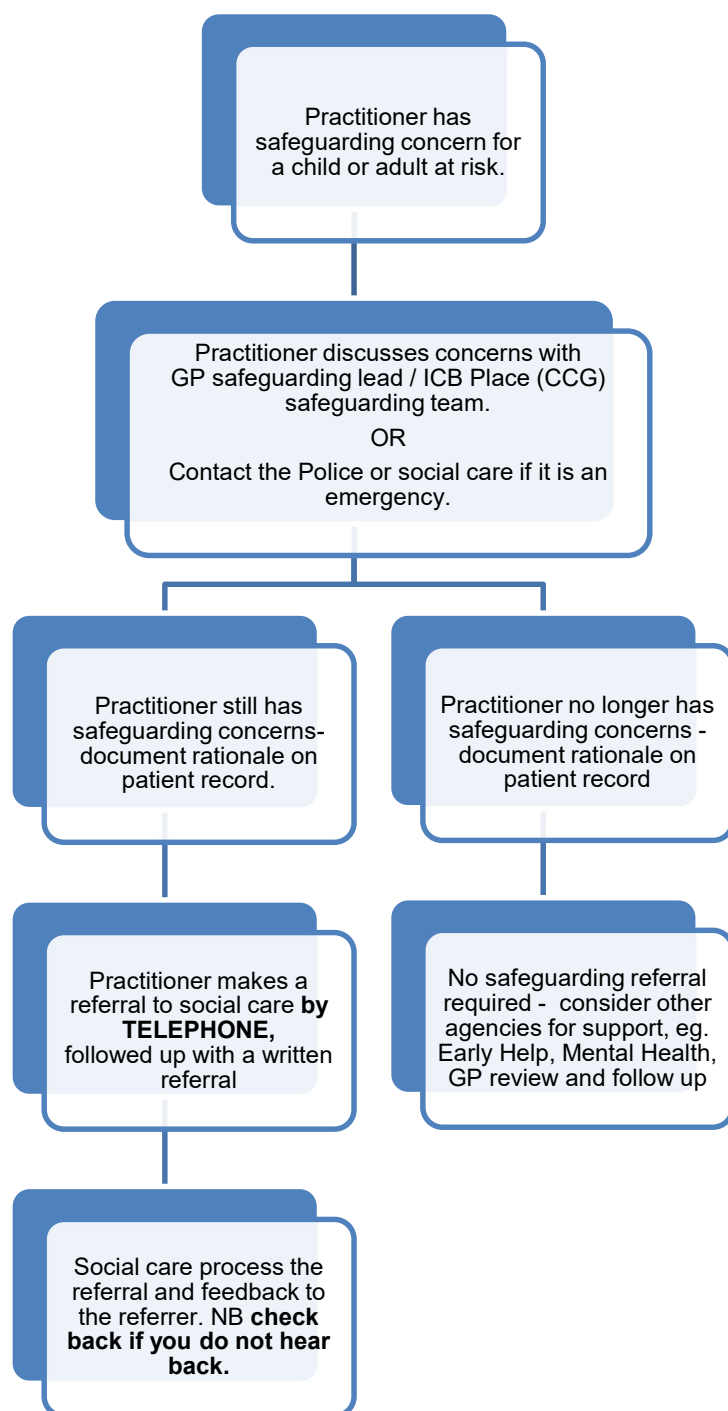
Practitioner has safeguarding concern for a child or adult at risk.

Practitioner discusses concerns with GP safeguarding lead / ICB Place (CCG) safeguarding team.

OR

Contact the Police or social care if it is an emergency.

Practitioner still has safeguarding concerns- document rationale on patient record.

Practitioner no longer has safeguarding concerns - document rationale on patient record

Practitioner makes a referral to social care **by TELEPHONE,** followed up with a written referral

No safeguarding referral required - consider other agencies for support, eg. Early Help, Mental Health, GP review and follow up

Social care process the referral and feedback to the referrer. NB **check back if you do not hear back.**